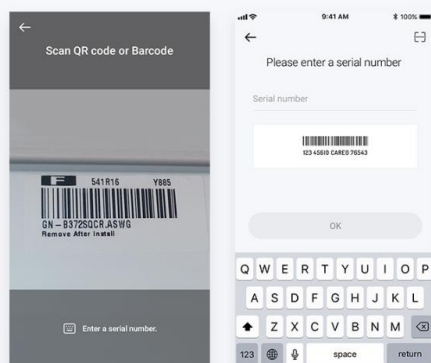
Scan QR code or Barcode

F 541R16 Y885
GN-B372SQCR.ASWG
Remove After install

Enter a serial number.

9:41 AM
100%

Please enter a serial number

Serial number

123 45610 CARE0 78543

OK

Q W E R T Y U I O P
A S D F G H J K L
Z X C V B N M
123 space return